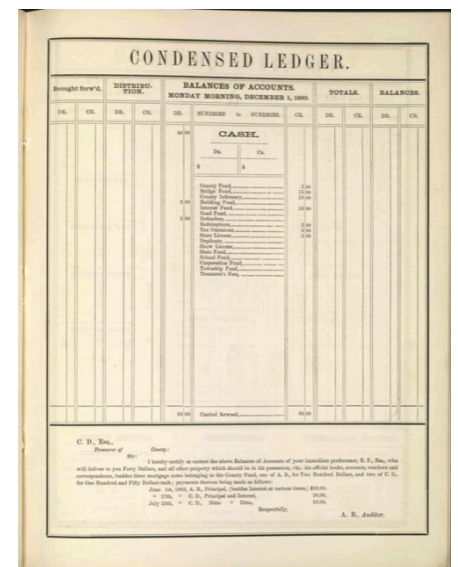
CONDENSED LEDGER.

| Brought forw'd. | | DISTRIBUTION. | | BALANCES OF ACCOUNTS. MONDAY MORNING, DECEMBER 1, 1860. | | | | TOTALS. | | BALANCES. | |
|---|---|---|---|---|---|---|---|---|---|---|---|
| DR. | CR. | DR. | CR. | DR. | SUNDRIES to SUNDRIES. | | CR. | DR. | CR. | DR. | CR. |

CASH.

Dr. Cr.

$ $

County Fund
Bridge Fund
County Infirmary
Building Fund
Interest Fund
Road Fund
Refunders
Redemptions
Tax Omissions
State License
Duplicate
State Fund
School Fund
Corporation Fund
Township Fund
Treasurer's Fees

Carried forward

C. D., Esq.,
Treasurer of County:
Sir:
I hereby certify as correct the above Balances of Accounts of your immediate predecessor, E. F., Esq., who will deliver to you Forty Dollars, and all other property which should be in his possession, viz: his official books, accounts, vouchers and correspondence, besides three mortgage notes belonging to the County Fund, one of A. B., for Two Hundred Dollars, and two of C. D., for One Hundred and Fifty Dollars each; payments thereon being made as follows:
June 1st, 1860, A. B., Principal, (besides Interest at various times,) $10.00.
" 17th, " C. D., Principal and Interest, 20.00.
July 29th, " C. D., Ditto " Ditto, 10.00.
Respectfully,
A. B., Auditor.